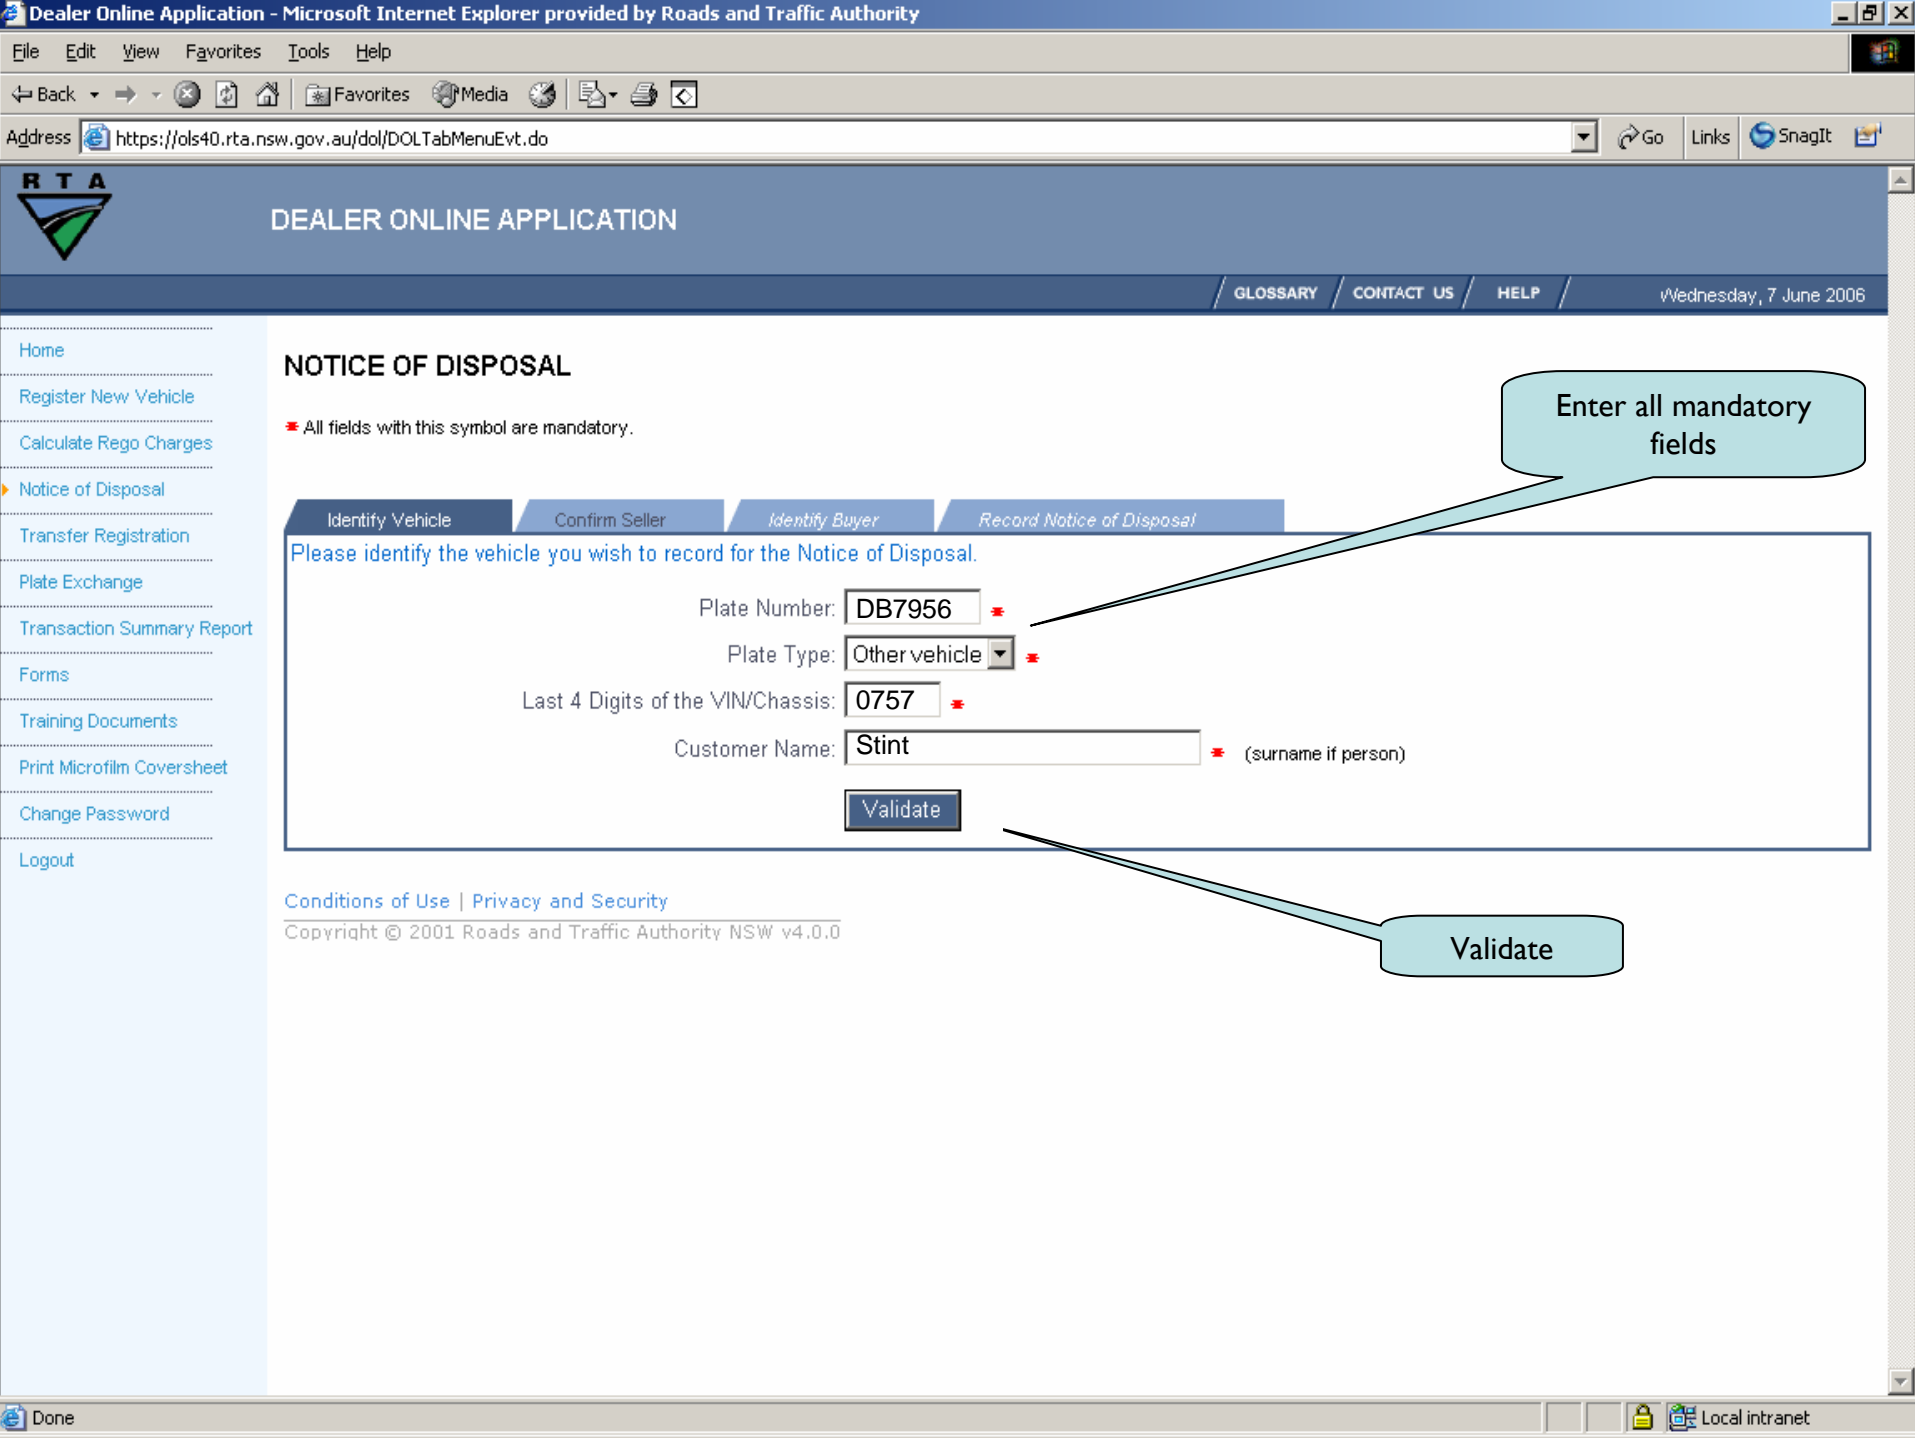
Dealer Online Application - Microsoft Internet Explorer provided by Roads and Traffic Authority

File Edit View Favorites Tools Help

Back Favorites Media

Address https://ols40.rta.nsw.gov.au/dol/DOLTabMenuEvt.do Go Links SnagIt

RTA

DEALER ONLINE APPLICATION

GLOSSARY CONTACT US HELP Wednesday, 7 June 2006

Home
Register New Vehicle
Calculate Rego Charges
Notice of Disposal
Transfer Registration
Plate Exchange
Transaction Summary Report
Forms
Training Documents
Print Microfilm Coversheet
Change Password
Logout

NOTICE OF DISPOSAL

* All fields with this symbol are mandatory.

Enter all mandatory fields

Identify Vehicle | Confirm Seller | Identify Buyer | Record Notice of Disposal

Please identify the vehicle you wish to record for the Notice of Disposal.

Plate Number: DB7956 *

Plate Type: Other vehicle *

Last 4 Digits of the VIN/Chassis: 0757 *

Customer Name: Stint * (surname if person)

Validate

Validate

Conditions of Use | Privacy and Security

Copyright © 2001 Roads and Traffic Authority NSW v4.0.0

Done Local intranet